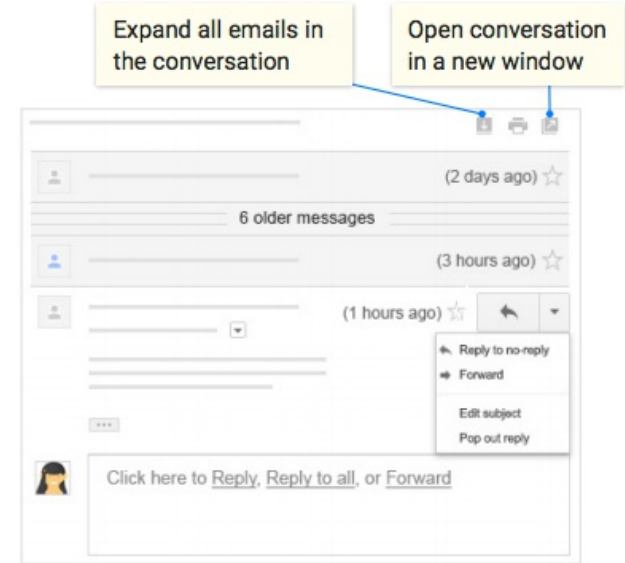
Expand all emails in the conversation

Open conversation in a new window

(2 days ago)

6 older messages

(3 hours ago)

(1 hours ago)

Reply to no-reply

Forward

Edit subject

Pop out reply

Click here to Reply, Reply to all, or Forward